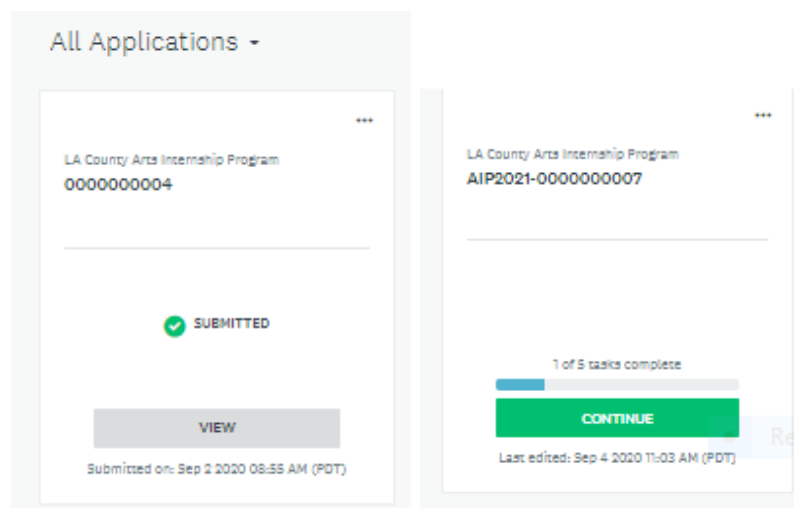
All Applications

•••

LA County Arts Internship Program
0000000004

SUBMITTED

VIEW

Submitted on: Sep 2 2020 08:55 AM (PDT)

•••

LA County Arts Internship Program
AIP2021-0000000007

1 of 5 tasks complete

CONTINUE

Last edited: Sep 4 2020 11:03 AM (PDT)

Re